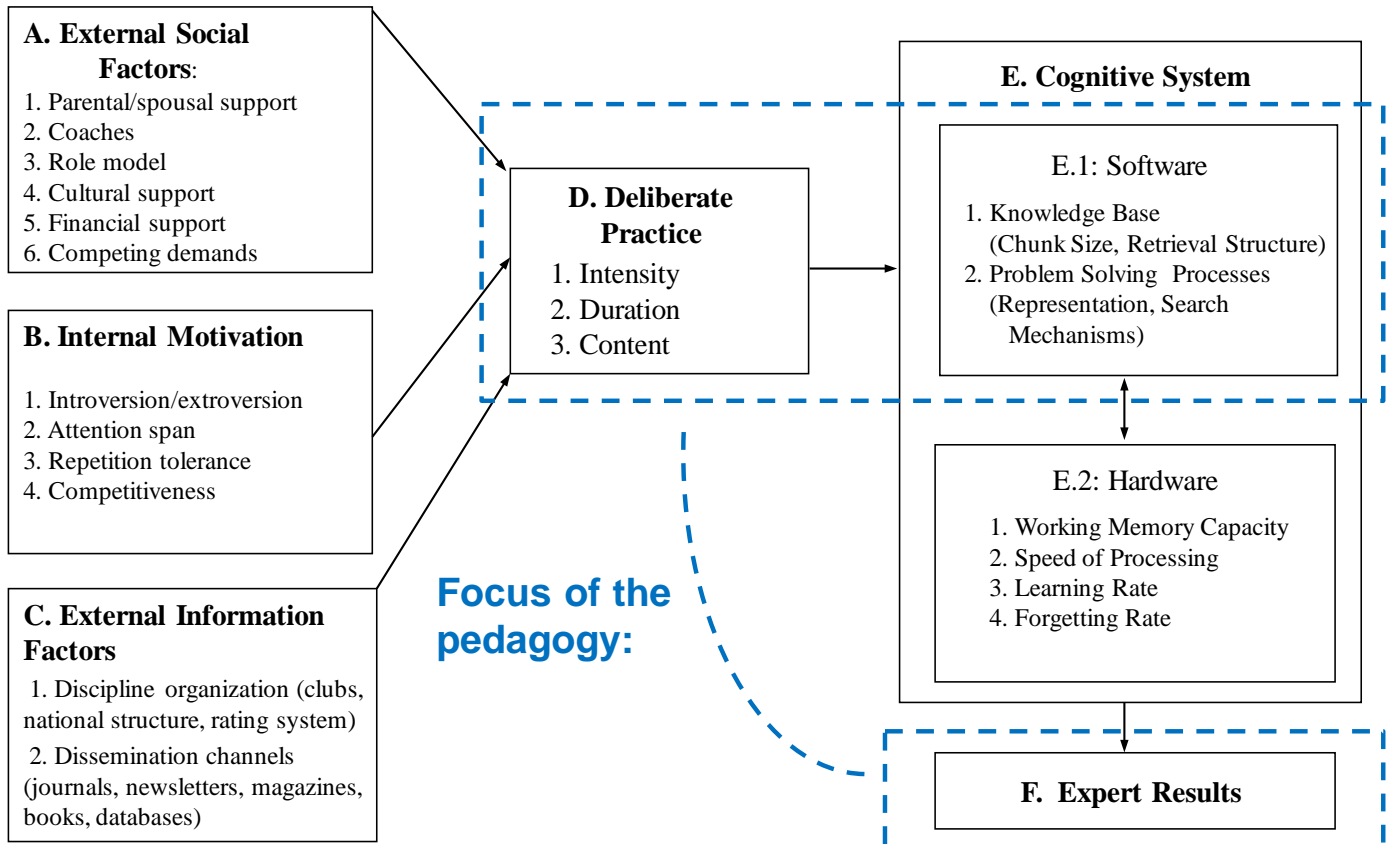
A. External Social Factors:
1. Parental/spousal support
2. Coaches
3. Role model
4. Cultural support
5. Financial support
6. Competing demands

B. Internal Motivation
1. Introversion/extroversion
2. Attention span
3. Repetition tolerance
4. Competitiveness

C. External Information Factors
1. Discipline organization (clubs, national structure, rating system)
2. Dissemination channels (journals, newsletters, magazines, books, databases)

D. Deliberate Practice
1. Intensity
2. Duration
3. Content

Focus of the pedagogy:

E. Cognitive System

E.1: Software
1. Knowledge Base (Chunk Size, Retrieval Structure)
2. Problem Solving Processes (Representation, Search Mechanisms)

E.2: Hardware
1. Working Memory Capacity
2. Speed of Processing
3. Learning Rate
4. Forgetting Rate

F. Expert Results